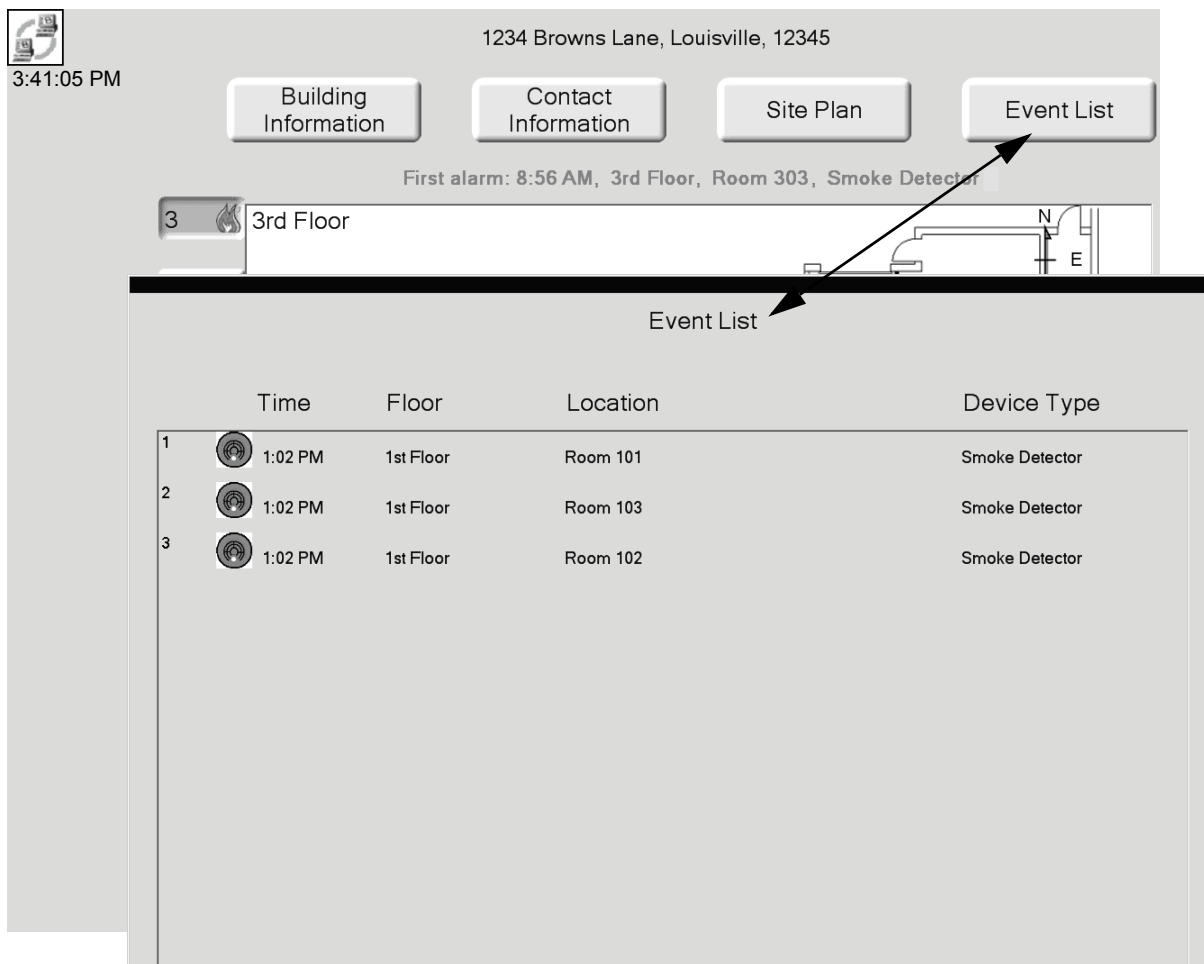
3:41:05 PM

1234 Browns Lane, Louisville, 12345

Building Information

Contact Information

Site Plan

Event List

First alarm: 8:56 AM, 3rd Floor, Room 303, Smoke Detector

3

3rd Floor

N

E

Event List

| | Time | Floor | Location | Device Type |
|---|---|---|---|---|
| 1 | 1:02 PM | 1st Floor | Room 101 | Smoke Detector |
| 2 | 1:02 PM | 1st Floor | Room 103 | Smoke Detector |
| 3 | 1:02 PM | 1st Floor | Room 102 | Smoke Detector |